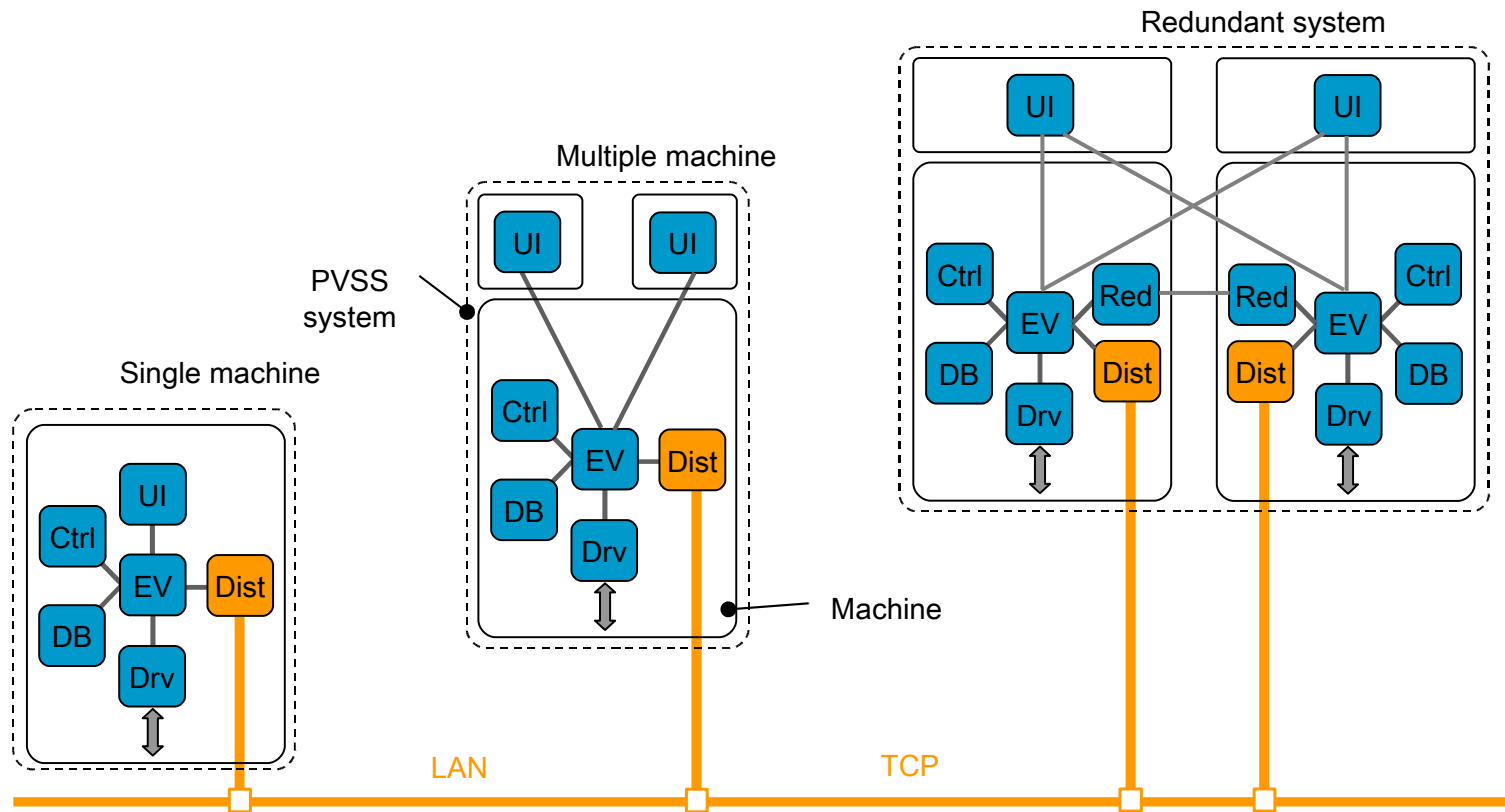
Redundant system

UI

UI

Multiple machine

UI

UI

Ctrl

Red

Red

Ctrl

PVSS system

EV

EV

DB

Dist

Dist

DB

Single machine

Ctrl

Drv

Drv

EV

Dist

DB

Drv

UI

Ctrl

EV

Dist

DB

Drv

Machine

LAN

TCP